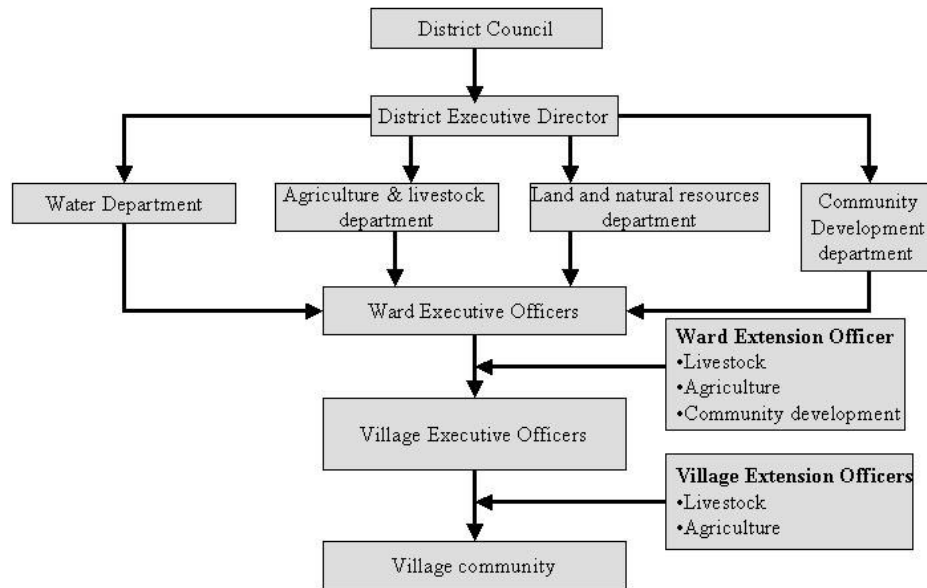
District Council

District Executive Director

Water Department

Agriculture & livestock department

Land and natural resources department

Community Development department

Ward Executive Officers

**Ward Extension Officer**
•Livestock
•Agriculture
•Community development

Village Executive Officers

**Village Extension Officers**
•Livestock
•Agriculture

Village community